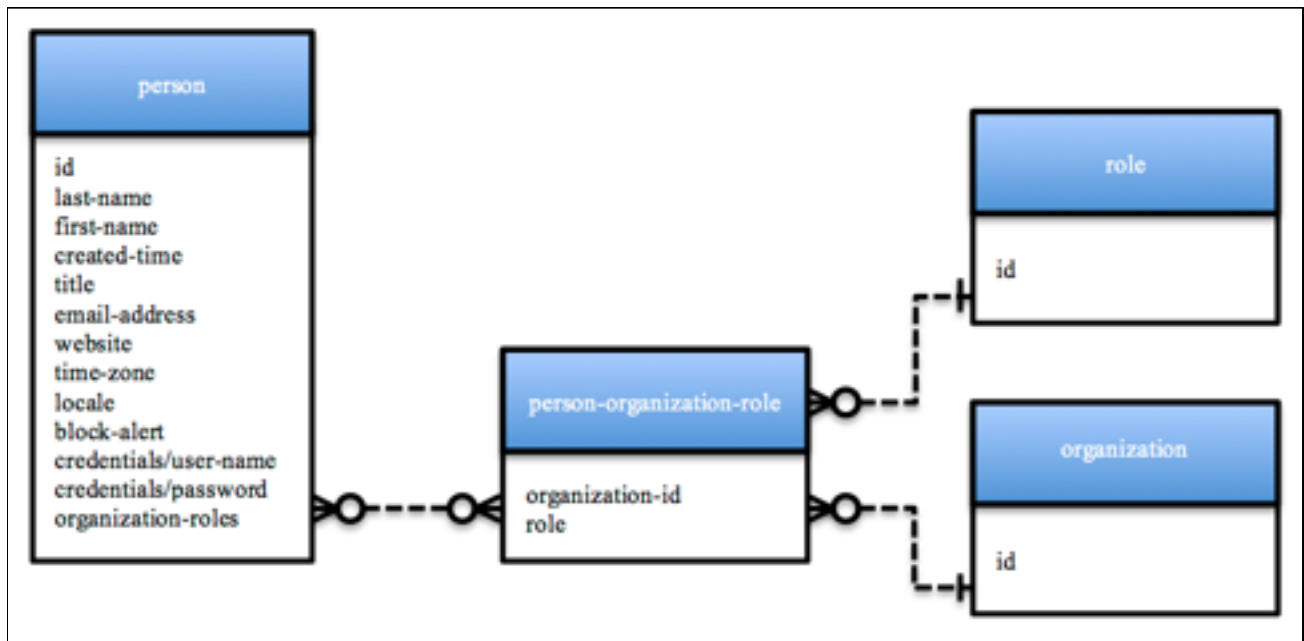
person

id
last-name
first-name
created-time
title
email-address
website
time-zone
locale
block-alert
credentials/user-name
credentials/password
organization-roles

person-organization-role

organization-id
role

role

id

organization

id